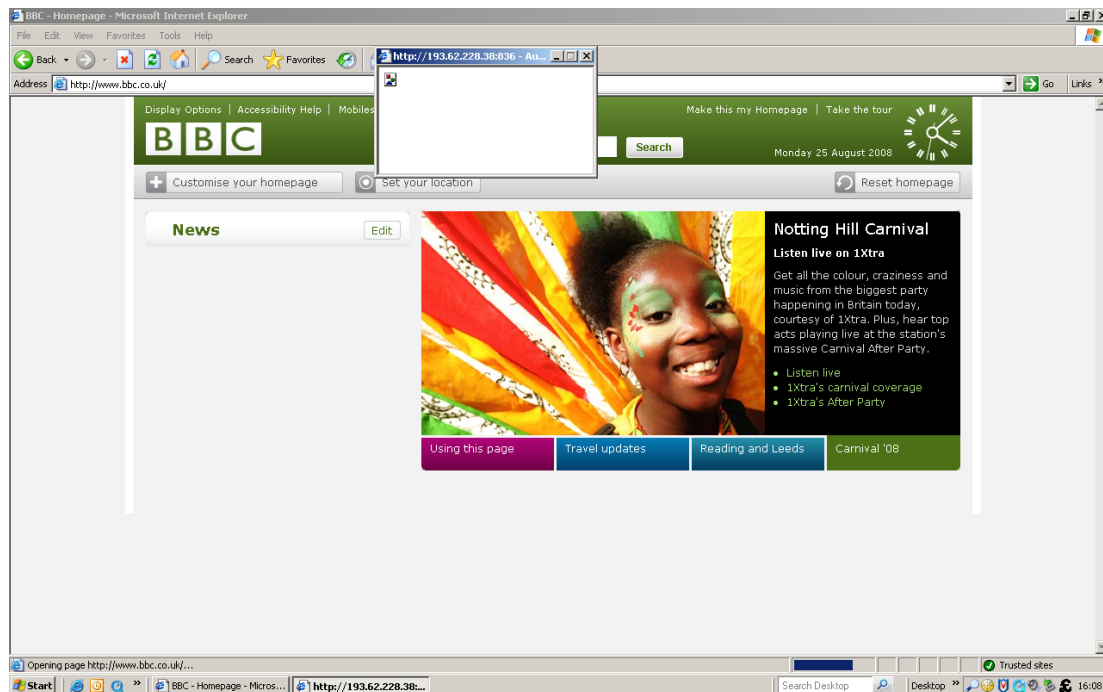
BBC - Homepage - Microsoft Internet Explorer

File Edit View Favorites Tools Help

Back Search Favorites

Address http://www.bbc.co.uk/

Go Links

http://193.62.228.38:836 - Au...

Display Options | Accessibility Help | Mobiles

Make this my Homepage | Take the tour

BBC

Search

Monday 25 August 2008

Customise your homepage

Set your location

Reset homepage

News

Edit

Notting Hill Carnival

Listen live on 1Xtra

Get all the colour, craziness and music from the biggest party happening in Britain today, courtesy of 1Xtra. Plus, hear top acts playing live at the station's massive Carnival After Party.

• Listen live
• 1Xtra's carnival coverage
• 1Xtra's After Party

Using this page

Travel updates

Reading and Leeds

Carnival '08

Opening page http://www.bbc.co.uk/...

Trusted sites

Start

BBC - Homepage - Micros...

http://193.62.228.38:...

Search Desktop

Desktop

16:08